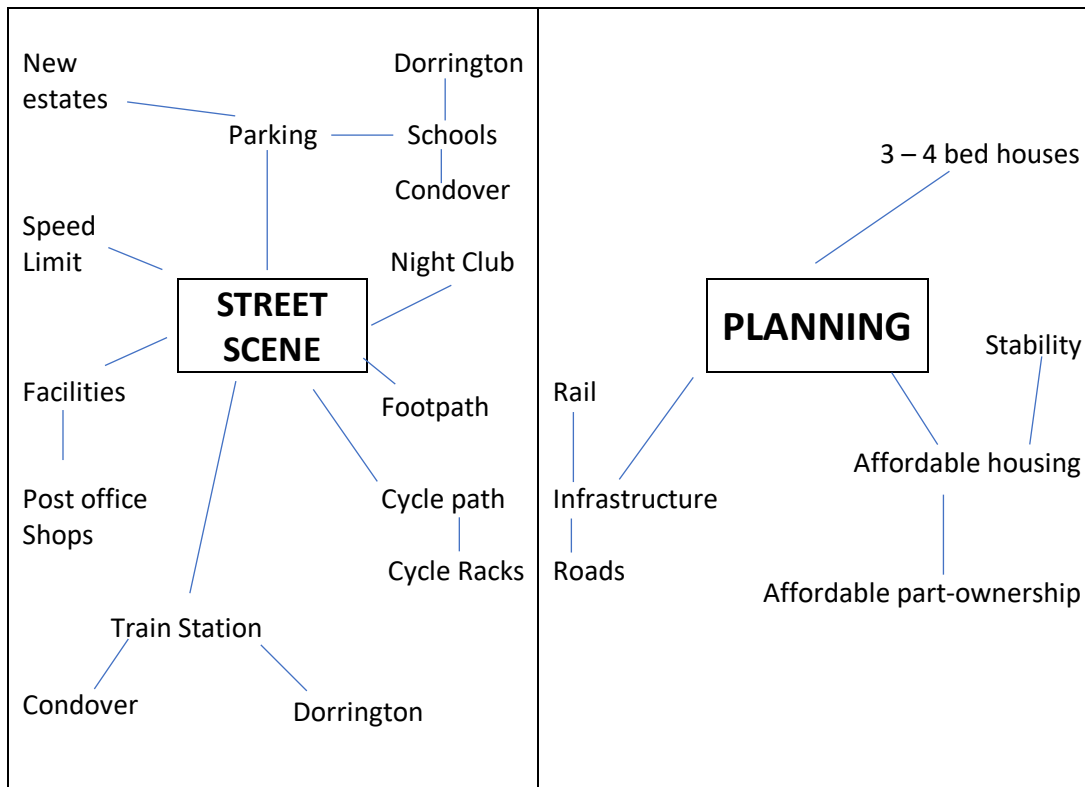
New estates

Dorrington

Parking

Schools

Condover

Speed Limit

Night Club

STREET SCENE

Facilities

Footpath

Post office
Shops

Cycle path

Cycle Racks

Train Station

Condover

Dorrington

3 – 4 bed houses

PLANNING

Stability

Rail

Infrastructure

Affordable housing

Roads

Affordable part-ownership